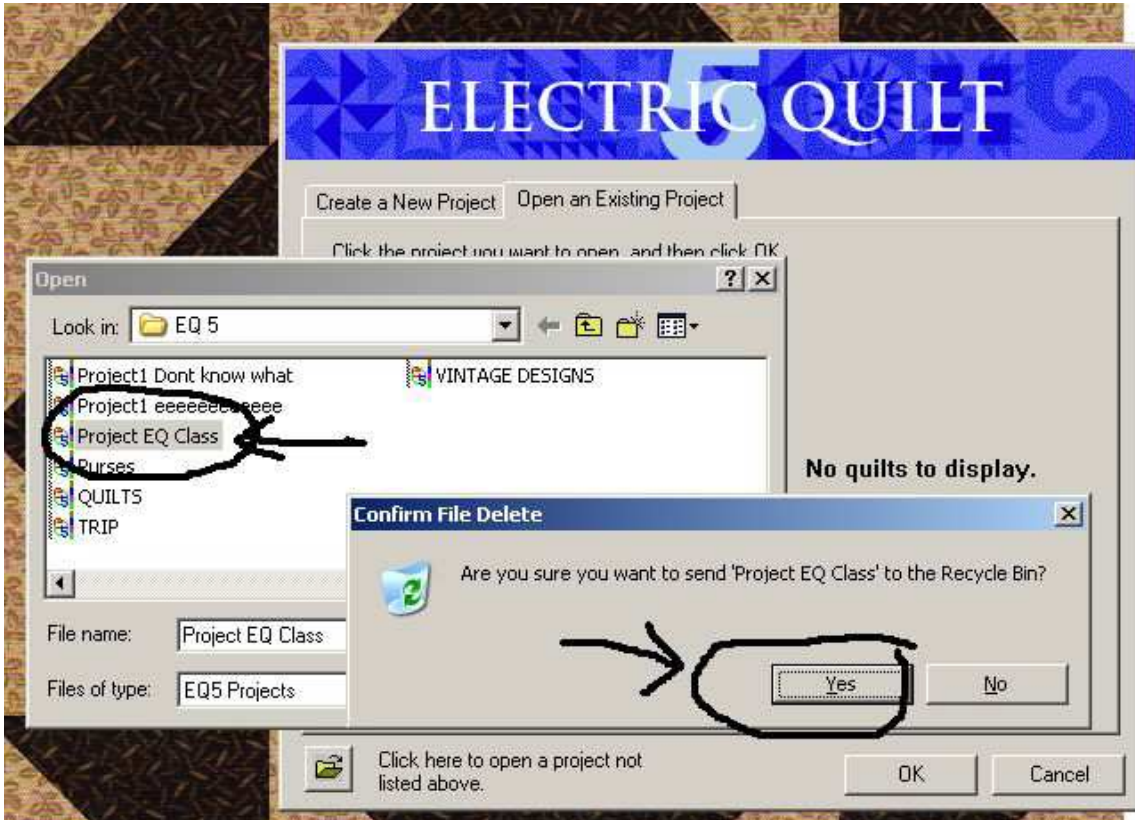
ELECTRIC 5 QUILT

Create a New Project | Open an Existing Project

Click the project you want to open, and then click OK

Open

Look in: EQ 5

Project1 Dont know what
Project1 eeeeeee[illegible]eeee
Project EQ Class
Purses
QUILTS
TRIP
VINTAGE DESIGNS

No quilts to display.

File name: Project EQ Class

Files of type: EQ5 Projects

Confirm File Delete

Are you sure you want to send 'Project EQ Class' to the Recycle Bin?

Yes | No

Click here to open a project not listed above.

OK | Cancel